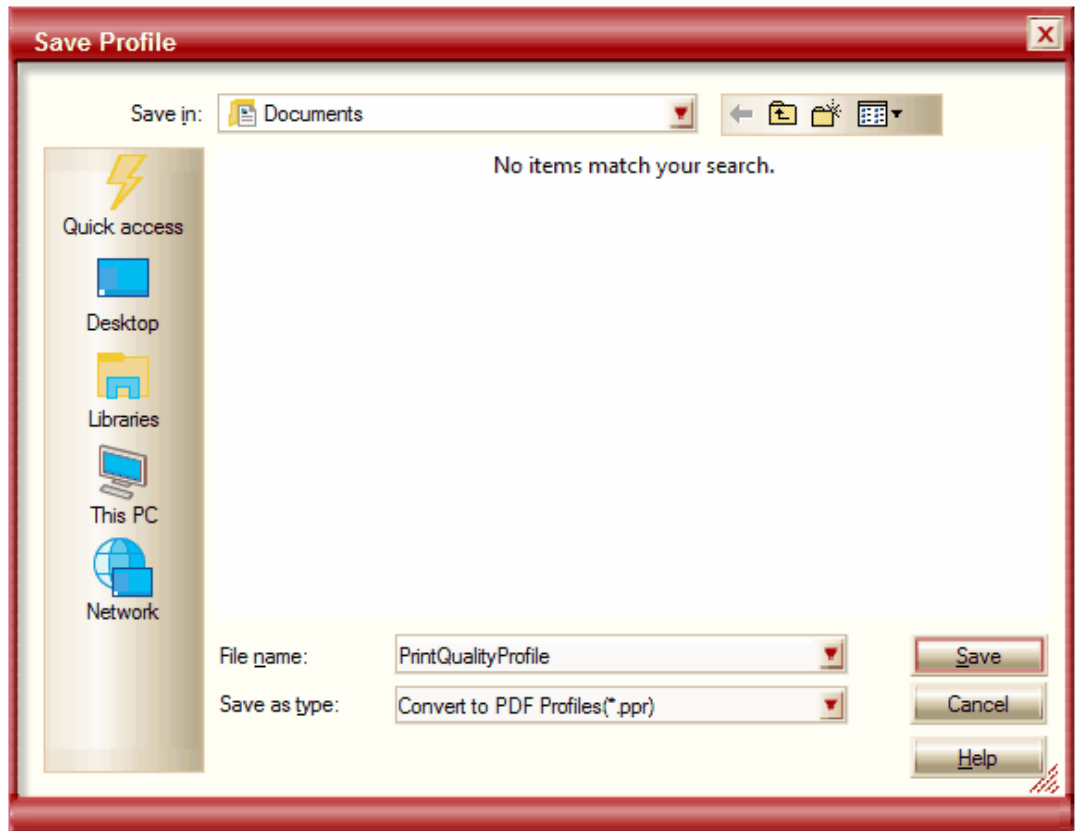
Save Profile

X

Save in: Documents

No items match your search.

Quick access

Desktop

Libraries

This PC

Network

File name: PrintQualityProfile

Save as type: Convert to PDF Profiles(*.ppr)

Save

Cancel

Help